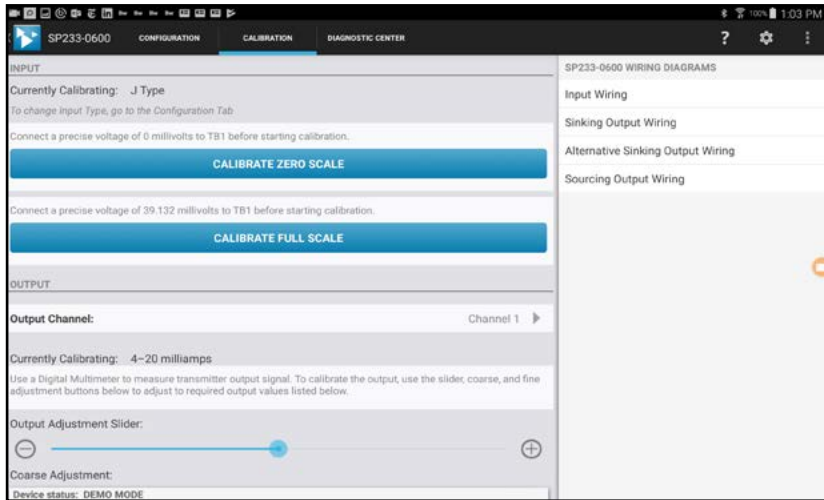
100% 1:03 PM

SP233-0600 CONFIGURATION CALIBRATION DIAGNOSTIC CENTER

?

INPUT

Currently Calibrating: J Type

To change Input Type, go to the Configuration Tab

Connect a precise voltage of 0 millivolts to TB1 before starting calibration.

CALIBRATE ZERO SCALE

Connect a precise voltage of 39.132 millivolts to TB1 before starting calibration.

CALIBRATE FULL SCALE

OUTPUT

Output Channel: Channel 1

Currently Calibrating: 4-20 milliamps

Use a Digital Multimeter to measure transmitter output signal. To calibrate the output, use the slider, coarse, and fine adjustment buttons below to adjust to required output values listed below.

Output Adjustment Slider:

Coarse Adjustment:

Device status: DEMO MODE

SP233-0600 WIRING DIAGRAMS

Input Wiring

Sinking Output Wiring

Alternative Sinking Output Wiring

Sourcing Output Wiring